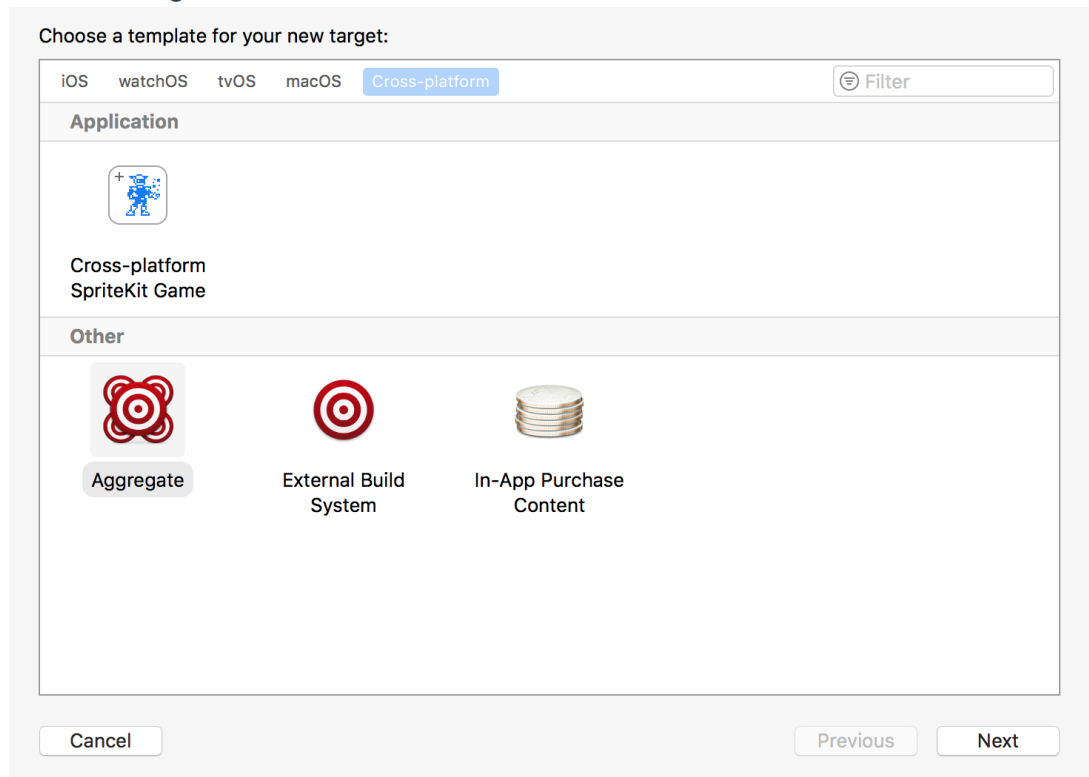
Choose a template for your new target:

iOS watchOS tvOS macOS Cross-platform

Filter

Application

Cross-platform SpriteKit Game

Other

Aggregate

External Build System

In-App Purchase Content

Cancel

Previous

Next